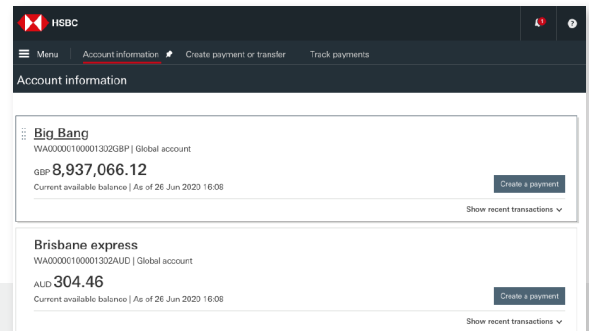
HSBC

Menu | Account information | Create payment or transfer | Track payments

Account information

Big Bang
WA00000100001302GBP | Global account
GBP 8,937,066.12
Current available balance | As of 26 Jun 2020 16:08
Create a payment
Show recent transactions

Brisbane express
WA00000100001302AUD | Global account
AUD 304.46
Current available balance | As of 26 Jun 2020 16:08
Create a payment
Show recent transactions